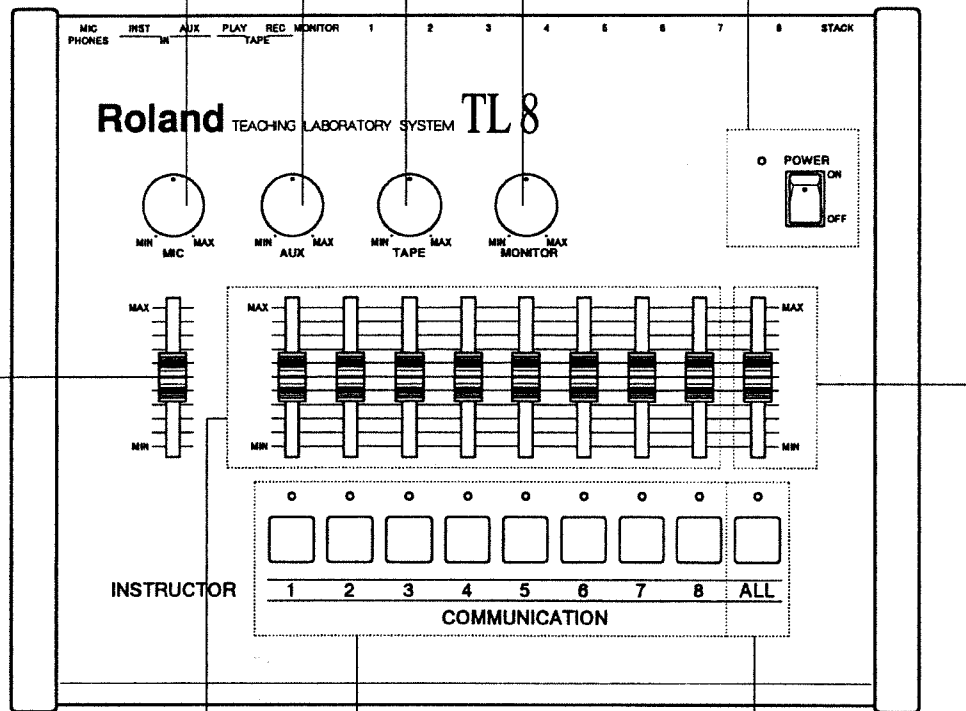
MIC PHONES INST AUX IN PLAY REC TAPE MONITOR 1 2 3 4 5 6 7 8 STACK

Roland TEACHING LABORATORY SYSTEM TL 8

POWER ON OFF

MIN MAX MIC
MIN MAX AUX
MIN MAX TAPE
MIN MAX MONITOR

MAX
MIN

MAX
MIN

MAX
MIN

INSTRUCTOR 1 2 3 4 5 6 7 8 ALL
COMMUNICATION